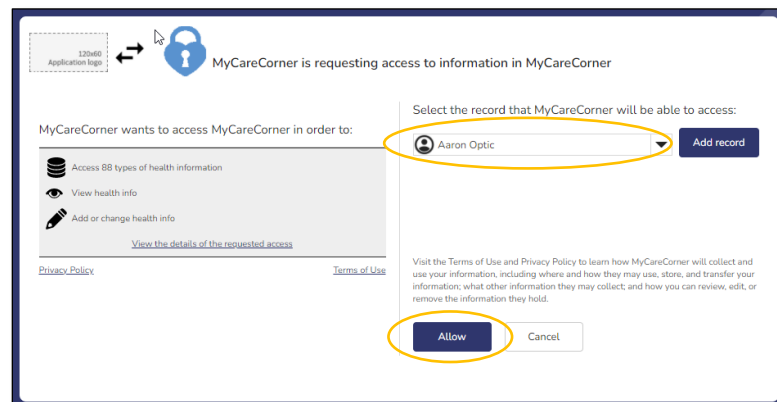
120x60
Application logo

MyCareCorner is requesting access to information in MyCareCorner

MyCareCorner wants to access MyCareCorner in order to:

Access 88 types of health information

View health info

Add or change health info

View the details of the requested access

Privacy Policy

Terms of Use

Select the record that MyCareCorner will be able to access:

Aaron Optic

Add record

Visit the Terms of Use and Privacy Policy to learn how MyCareCorner will collect and use your information, including where and how they may use, store, and transfer your information; what other information they may collect; and how you can review, edit, or remove the information they hold.

Allow

Cancel